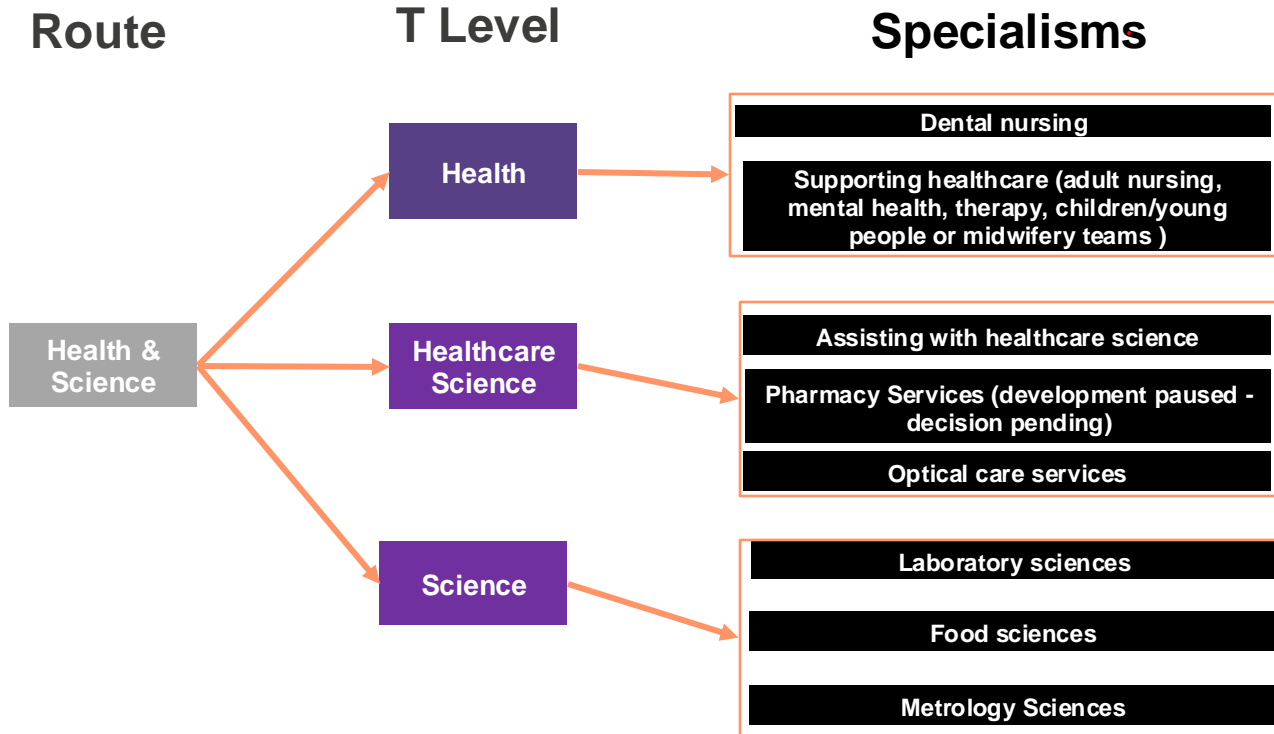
Route

T Level

Specialisms

Health & Science

Health

Healthcare Science

Science

Dental nursing

Supporting healthcare (adult nursing, mental health, therapy, children/young people or midwifery teams )

Assisting with healthcare science

Pharmacy Services (development paused - decision pending)

Optical care services

Laboratory sciences

Food sciences

Metrology Sciences